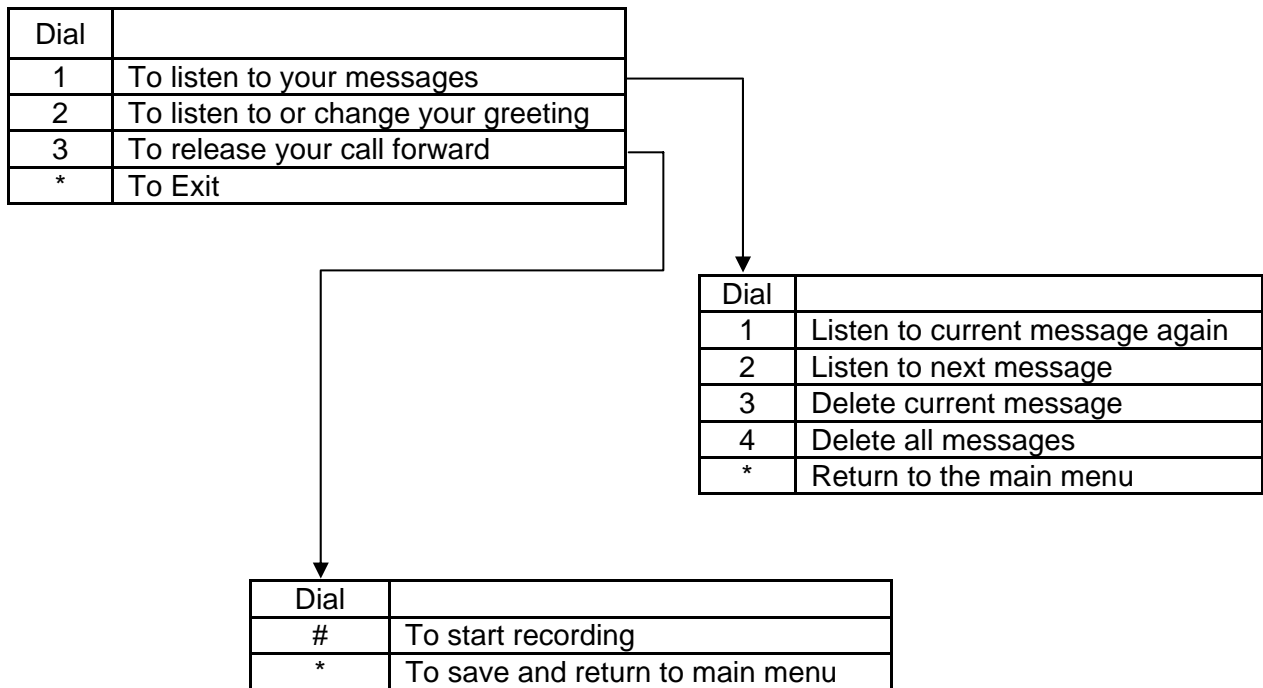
| Dial | |
|---|---|
| 1 | To listen to your messages |
| 2 | To listen to or change your greeting |
| 3 | To release your call forward |
| * | To Exit |

| Dial | |
|---|---|
| 1 | Listen to current message again |
| 2 | Listen to next message |
| 3 | Delete current message |
| 4 | Delete all messages |
| * | Return to the main menu |

| Dial | |
|---|---|
| # | To start recording |
| * | To save and return to main menu |